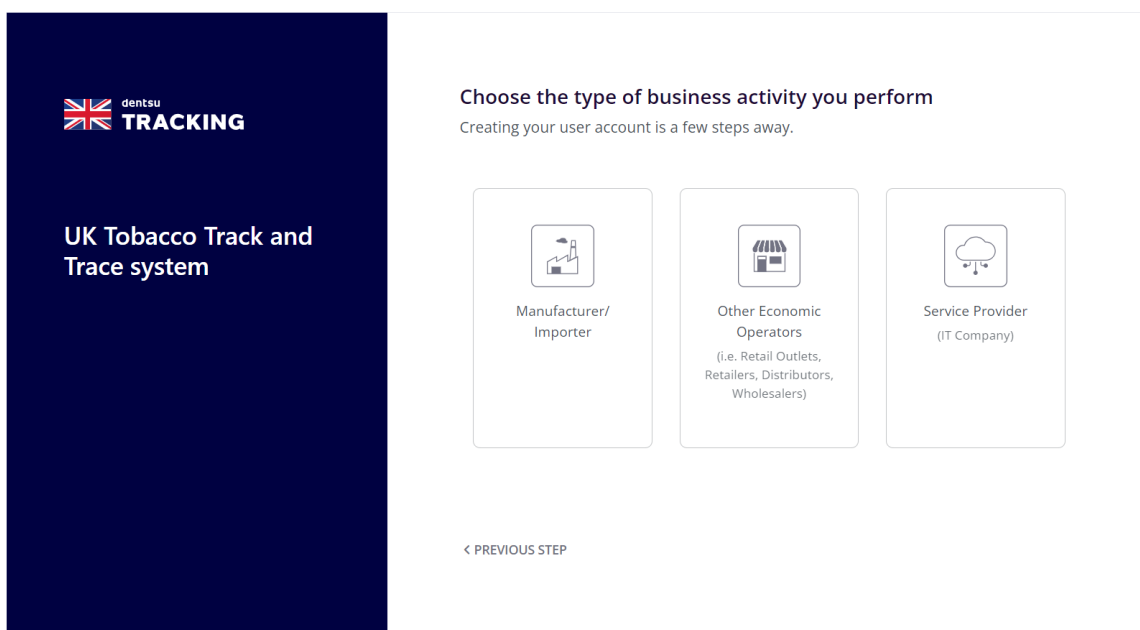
dentsu
TRACKING

UK Tobacco Track and Trace system

Choose the type of business activity you perform
Creating your user account is a few steps away.

Manufacturer/ Importer

Other Economic Operators
(i.e. Retail Outlets, Retailers, Distributors, Wholesalers)

Service Provider
(IT Company)

< PREVIOUS STEP